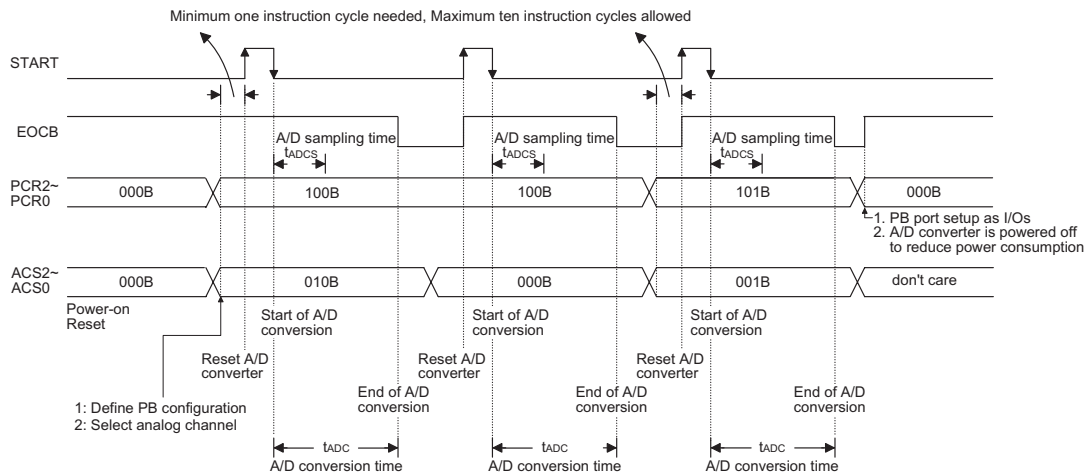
Minimum one instruction cycle needed, Maximum ten instruction cycles allowed

START

EOCB

A/D sampling time
$t_{ADCS}$

A/D sampling time
$t_{ADCS}$

A/D sampling time
$t_{ADCS}$

PCR2~
PCR0

000B

100B

100B

101B

000B

1. PB port setup as I/Os
2. A/D converter is powered off to reduce power consumption

ACS2~
ACS0

000B

010B

000B

001B

don't care

Power-on Reset

Start of A/D conversion

Start of A/D conversion

Start of A/D conversion

Reset A/D converter

Reset A/D converter

Reset A/D converter

End of A/D conversion

End of A/D conversion

End of A/D conversion

1: Define PB configuration
2: Select analog channel

$t_{ADC}$
A/D conversion time

$t_{ADC}$
A/D conversion time

$t_{ADC}$
A/D conversion time